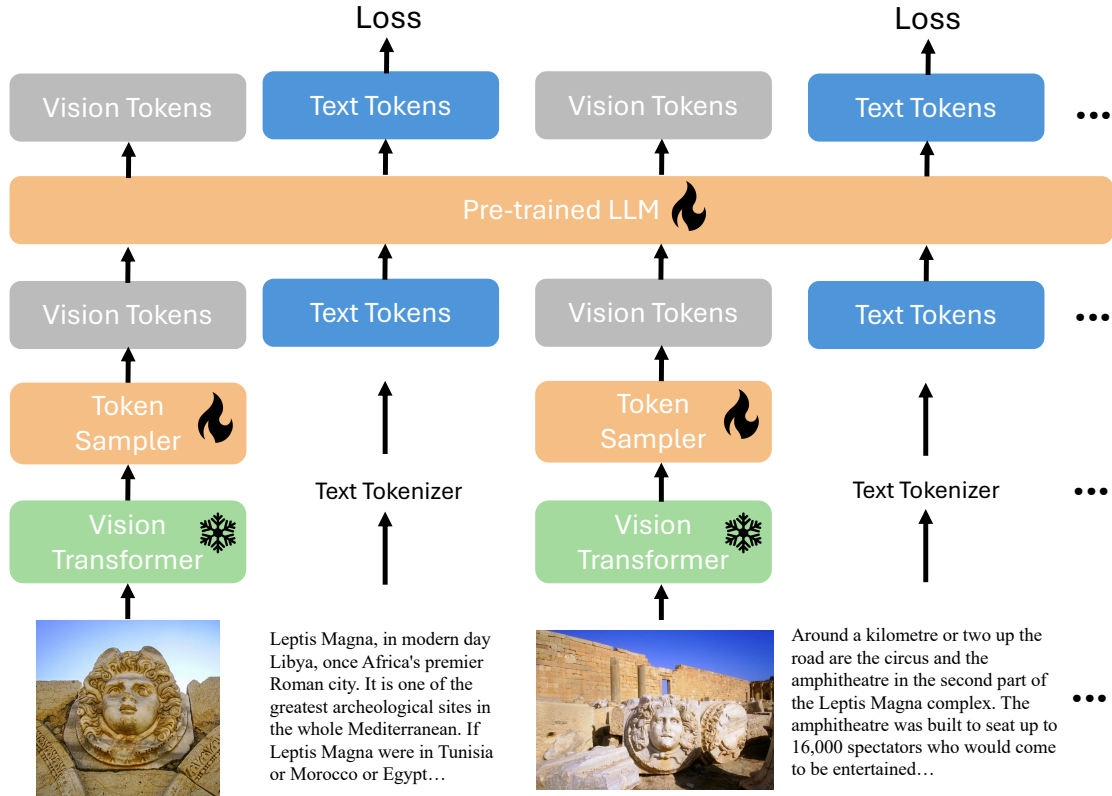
Loss

Loss

Vision Tokens

Text Tokens

Vision Tokens

Text Tokens

…

Pre-trained LLM

Vision Tokens

Text Tokens

Vision Tokens

Text Tokens

…

Token Sampler

Token Sampler

Text Tokenizer

Text Tokenizer

…

Vision Transformer

Vision Transformer

Leptis Magna, in modern day Libya, once Africa's premier Roman city. It is one of the greatest archeological sites in the whole Mediterranean. If Leptis Magna were in Tunisia or Morocco or Egypt…

Around a kilometre or two up the road are the circus and the amphitheatre in the second part of the Leptis Magna complex. The amphitheatre was built to seat up to 16,000 spectators who would come to be entertained…

…